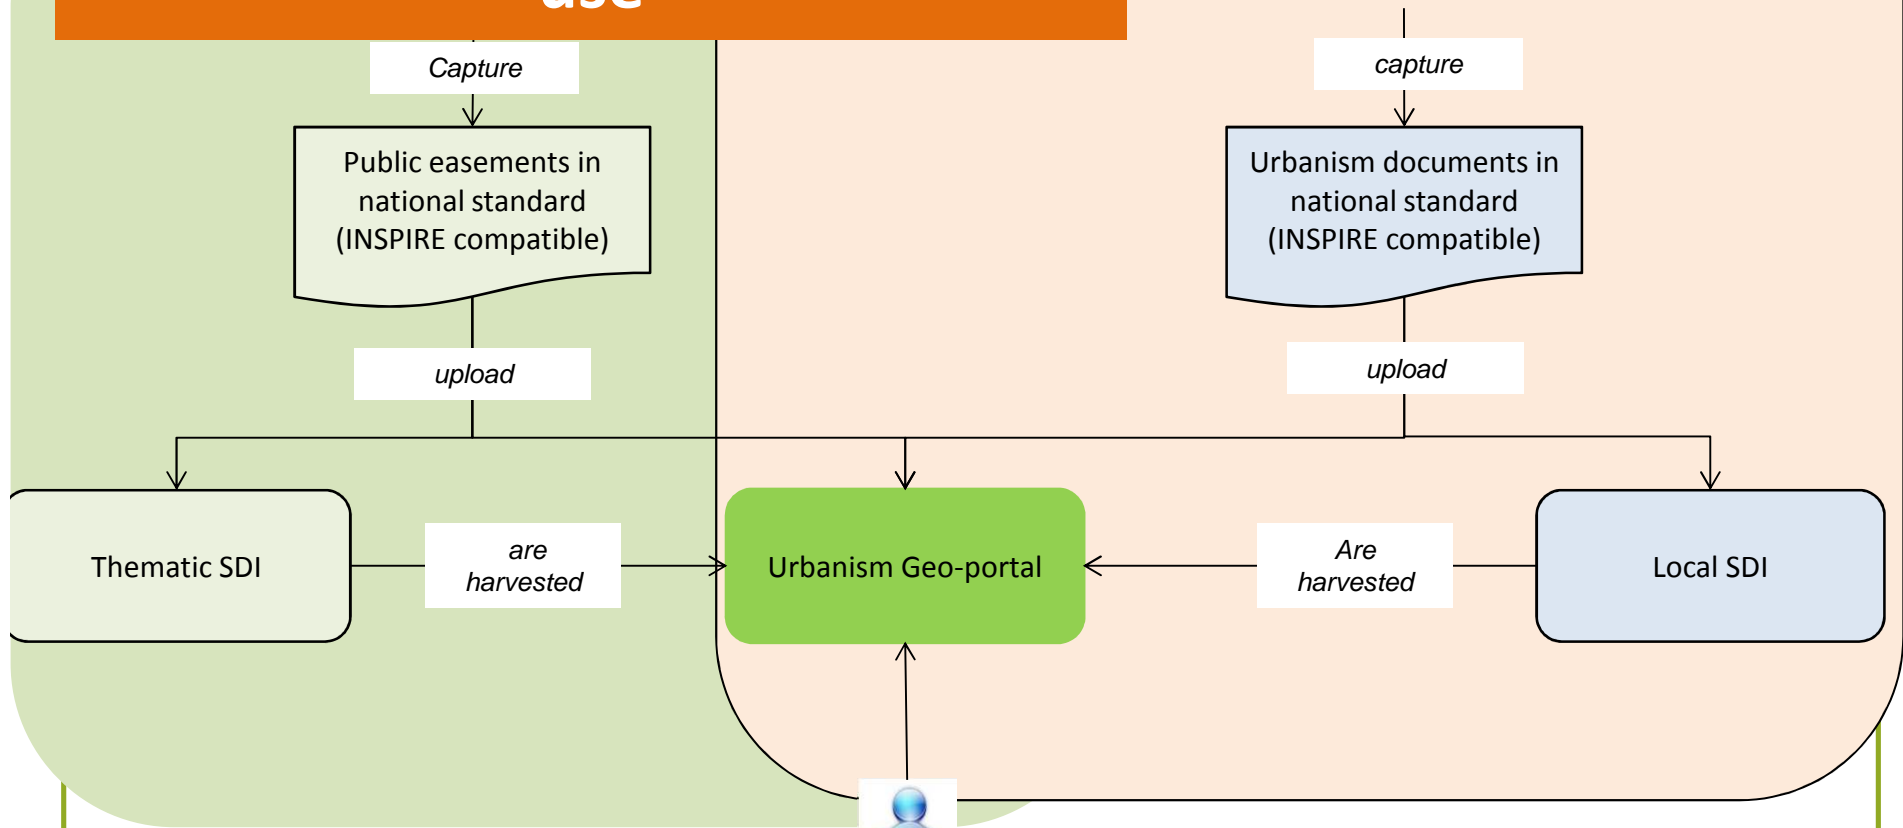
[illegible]

Capture

Public easements in national standard (INSPIRE compatible)

upload

capture

Urbanism documents in national standard (INSPIRE compatible)

upload

Thematic SDI

are harvested

Urbanism Geo-portal

Are harvested

Local SDI